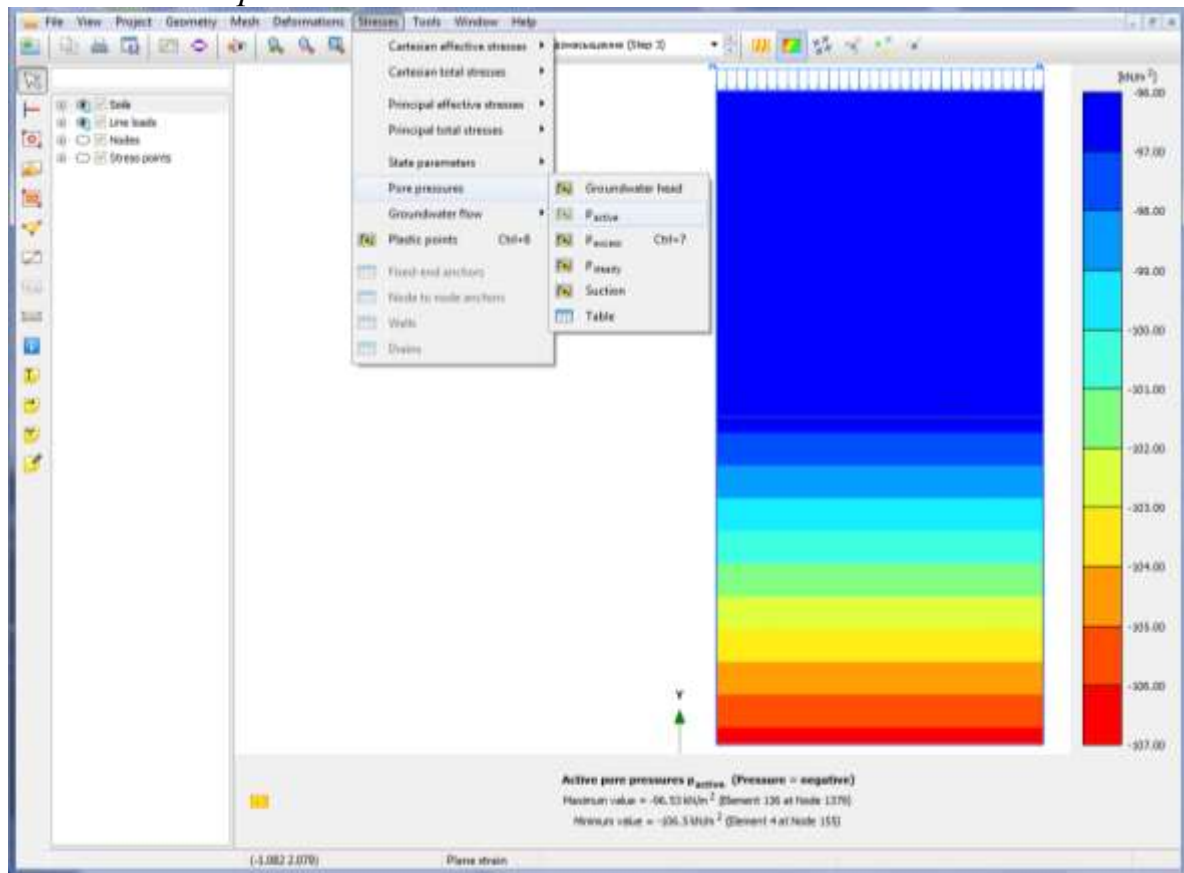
File View Project Geometry Mesh Deformations Stresses Tools Window Help

Cartesian effective stresses
Cartesian total stresses
Principal effective stresses
Principal total stresses
State parameters
Pore pressures
Groundwater flow
Plastic points Ctrl+8
Fixed-end anchors
Node to node anchors
Wells
Drains

Groundwater head
$p_{active}$
$p_{excess}$ Ctrl+7
$p_{steady}$
Suction
Table

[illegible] (Step 3)

Soils
Line loads
Nodes
Stress points

[kN/m²]
-96.00
-97.00
-98.00
-99.00
-100.00
-101.00
-102.00
-103.00
-104.00
-105.00
-106.00
-107.00

y

Active pore pressures $p_{active}$ (Pressure = negative)
Maximum value = -96.53 kN/m$^2$ (Element 136 at Node 1376)
Minimum value = -106.5 kN/m$^2$ (Element 4 at Node 155)

(-1.082 2.078)
Plane strain